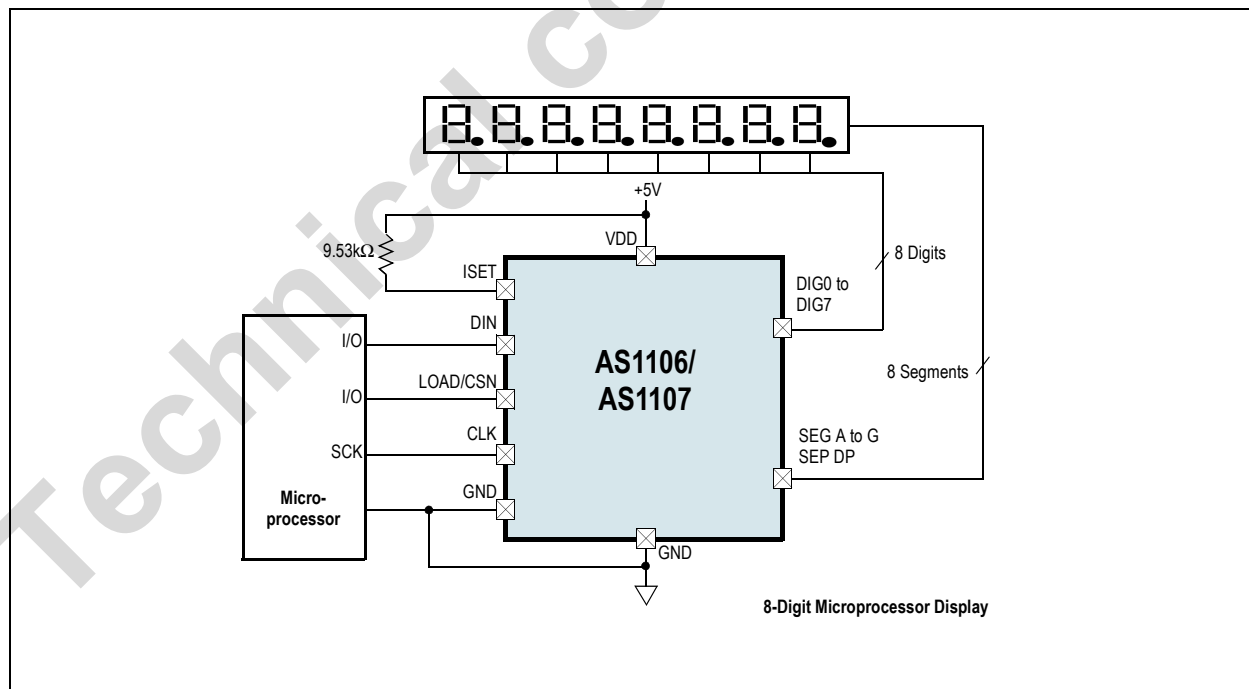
Technical co

+5V

VDD

9.53kΩ

ISET

DIN

I/O

LOAD/CSN

I/O

CLK

SCK

GND

Microprocessor

AS1106/
AS1107

GND

DIG0 to
DIG7

8 Digits

8 Segments

SEG A to G
SEP DP

8-Digit Microprocessor Display